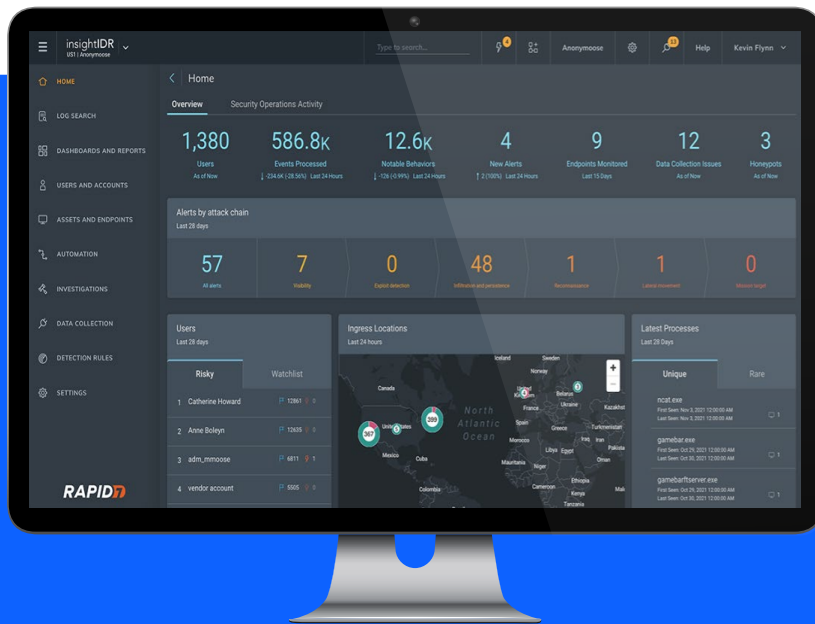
insightIDR
US1 | Anonymoose

Type to search...

4

22

Anonymoose

Help

Kevin Flynn

HOME

LOG SEARCH

DASHBOARDS AND REPORTS

USERS AND ACCOUNTS

ASSETS AND ENDPOINTS

AUTOMATION

INVESTIGATIONS

DATA COLLECTION

DETECTION RULES

SETTINGS

RAPID7

Home

Overview

Security Operations Activity

1,380
Users
As of Now

586.8K
Events Processed
↓ -234.6K (-28.56%) Last 24 Hours

12.6K
Notable Behaviors
↓ -126 (-0.99%) Last 24 Hours

4
New Alerts
↑ 2 (100%) Last 24 Hours

9
Endpoints Monitored
Last 15 Days

12
Data Collection Issues
As of Now

3
Honeypots
As of Now

Alerts by attack chain
Last 28 days

57
All alerts

7
Visibility

0
Exploit detection

48
Infiltration and persistence

1
Reconnaissance

1
Lateral movement

0
Mission target

Users
Last 28 days

Risky

Watchlist

1 Catherine Howard 12861 0

2 Anne Boleyn 12635 0

3 adm_mmoose 6811 1

4 vendor account 5505 0

Ingress Locations
Last 24 hours

Iceland
Sweden
Norway
Canada
Belarus
Ukraine
Kazakhst
France
United States
Spain
Greece
Turkmenistan
North Atlantic Ocean
Morocco
Iraq
Iran
Libya
Egypt
Mexico
Cuba
Mauritania
Niger
Oman
Sudan
Colombia
Cameroon
Ethiopia
Kenya
Tanzania
Mali
387
269

Latest Processes
Last 28 Days

Unique

Rare

ncat.exe
First Seen: Nov 3, 2021 12:00:00 AM
Last Seen: Nov 3, 2021 12:00:00 AM
1

gamebar.exe
First Seen: Oct 29, 2021 12:00:00 AM
Last Seen: Oct 30, 2021 12:00:00 AM
1

gamebarftserver.exe
First Seen: Oct 29, 2021 12:00:00 AM
Last Seen: Oct 30, 2021 12:00:00 AM
1